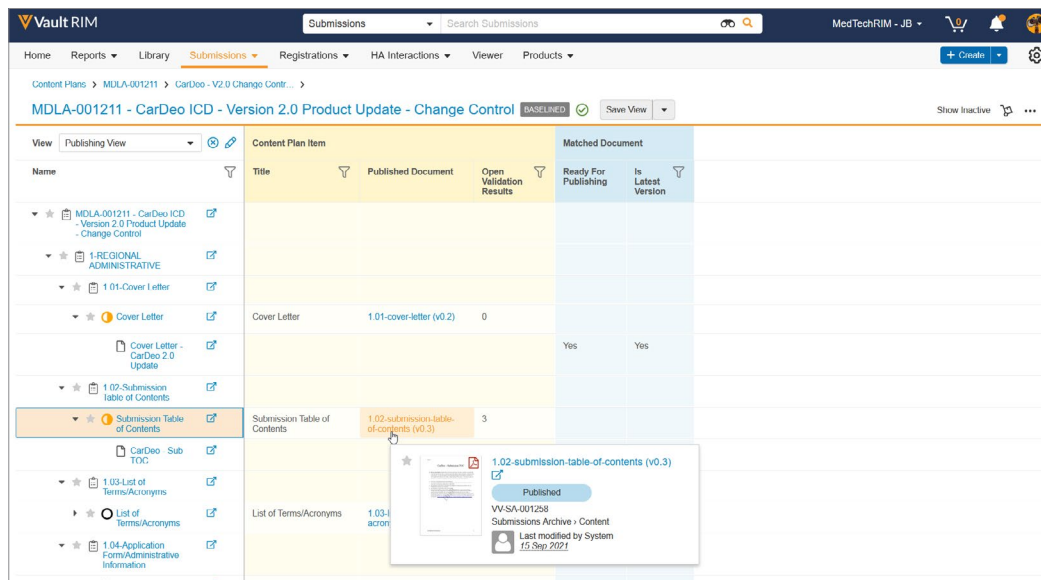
Vault RIM

Submissions
Search Submissions

MedTechRIM - JB
0

Home Reports Library Submissions Registrations HA Interactions Viewer Products

+ Create

Content Plans › MDLA-001211 › CarDeo - V2.0 Change Contr... ›

MDLA-001211 - CarDeo ICD - Version 2.0 Product Update - Change Control BASELINED Save View

Show Inactive

View Publishing View

| Name | Title | Published Document | Open Validation Results | Ready For Publishing | Is Latest Version |
|---|---|---|---|---|---|
| MDLA-001211 - CarDeo ICD - Version 2.0 Product Update - Change Control | | | | | |
| 1-REGIONAL ADMINISTRATIVE | | | | | |
| 1.01-Cover Letter | | | | | |
| Cover Letter | Cover Letter | 1.01-cover-letter (v0.2) | 0 | | |
| Cover Letter - CarDeo 2.0 Update | | | | Yes | Yes |
| 1.02-Submission Table of Contents | | | | | |
| Submission Table of Contents | Submission Table of Contents | 1.02-submission-table-of-contents (v0.3) | 3 | | |
| CarDeo - Sub TOC | | | | | |
| 1.03-List of Terms/Acronyms | | | | | |
| List of Terms/Acronyms | List of Terms/Acronyms | 1.03-l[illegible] acron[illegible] | | | |
| 1.04-Application Form/Administrative Information | | | | | |

Content Plan Item
Matched Document

1.02-submission-table-of-contents (v0.3)
Published
VV-SA-001258
Submissions Archive › Content
Last modified by System
15 Sep 2021